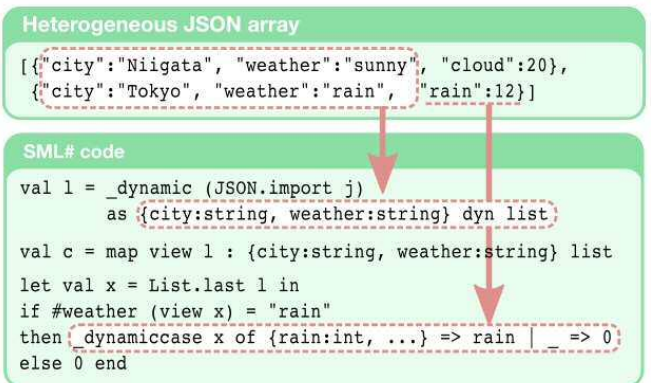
Heterogeneous JSON array

[{"city":"Niigata", "weather":"sunny", "cloud":20},
{"city":"Tokyo", "weather":"rain", "rain":12}]

SML# code

val l = _dynamic (JSON.import j)
as {city:string, weather:string} dyn list

val c = map view l : {city:string, weather:string} list

let val x = List.last l in
if #weather (view x) = "rain"
then _dynamiccase x of {rain:int, ...} => rain | _ => 0
else 0 end